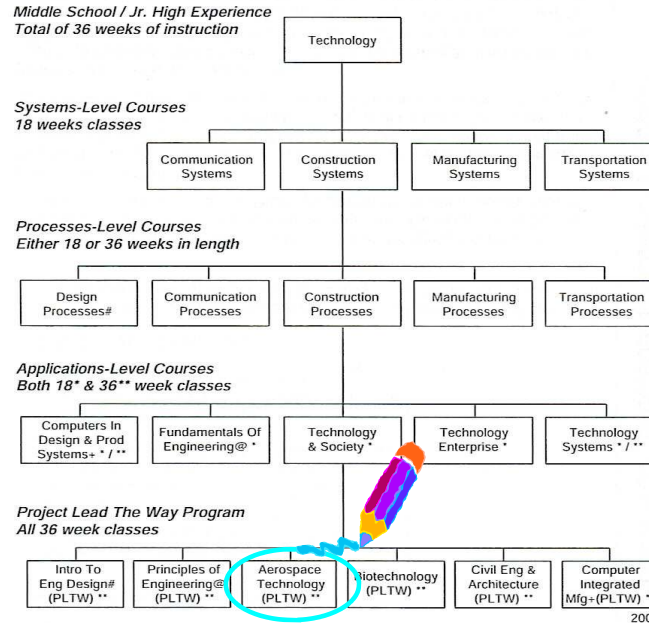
Middle School / Jr. High Experience
Total of 36 weeks of instruction

Technology

Systems-Level Courses
18 weeks classes

Communication Systems

Construction Systems

Manufacturing Systems

Transportation Systems

Processes-Level Courses
Either 18 or 36 weeks in length

Design Processes#

Communication Processes

Construction Processes

Manufacturing Processes

Transportation Processes

Applications-Level Courses
Both 18* & 36** week classes

Computers In Design & Prod Systems+ * / **

Fundamentals Of Engineering@ *

Technology & Society *

Technology Enterprise *

Technology Systems * / **

Project Lead The Way Program
All 36 week classes

Intro To Eng Design# (PLTW) **

Principles of Engineering@ (PLTW) **

Aerospace Technology (PLTW) **

Biotechnology (PLTW) **

Civil Eng & Architecture (PLTW) **

Computer Integrated Mfg+(PLTW) **

200